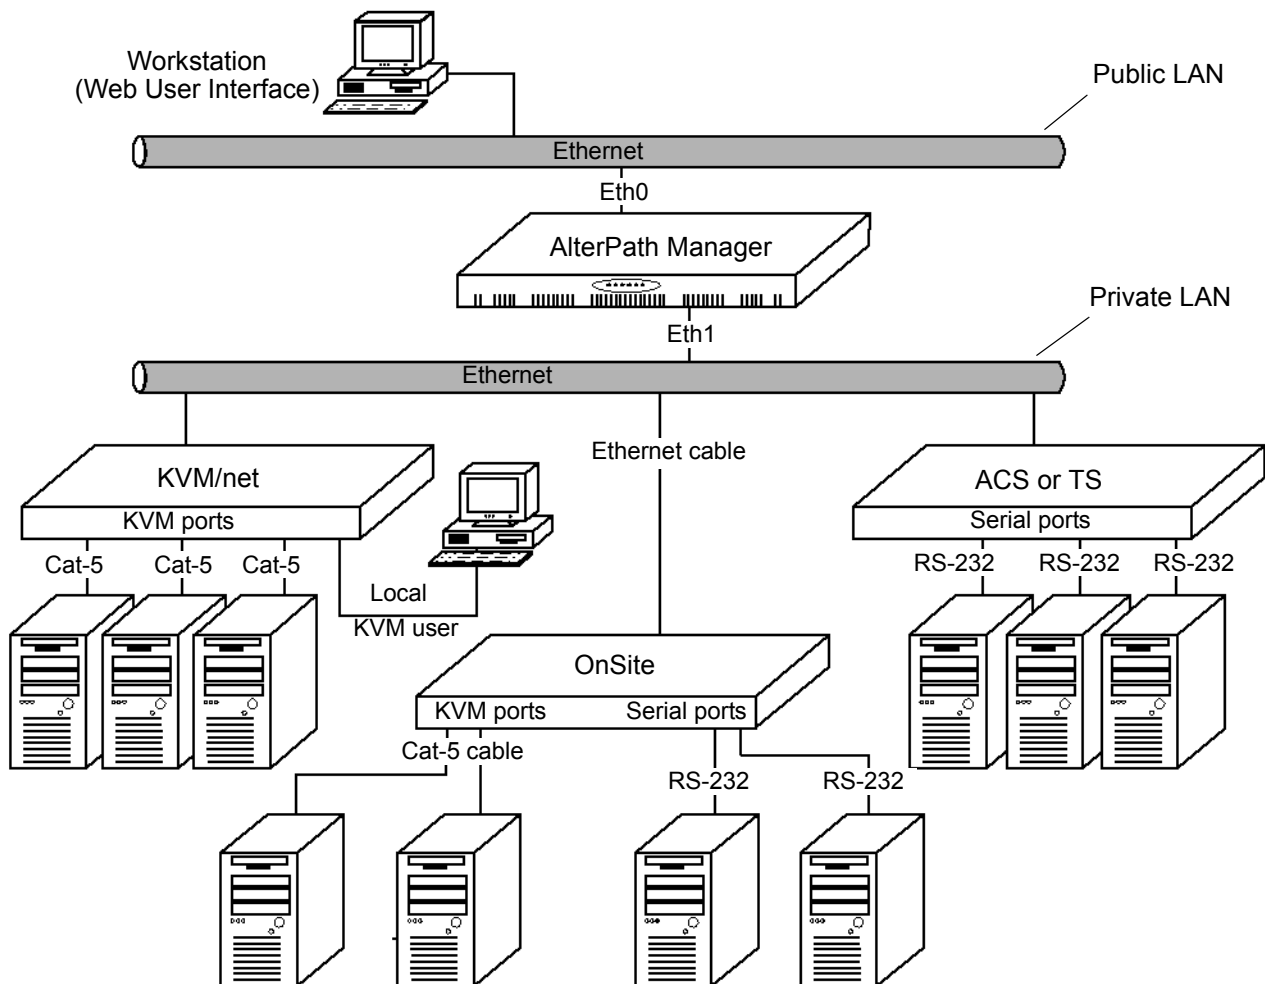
Workstation
(Web User Interface)

Public LAN

Ethernet

Eth0

AlterPath Manager

Private LAN

Eth1

Ethernet

Ethernet cable

KVM/net

KVM ports

Cat-5

Cat-5

Cat-5

Local
KVM user

ACS or TS

Serial ports

RS-232

RS-232

RS-232

OnSite

KVM ports

Serial ports

Cat-5 cable

RS-232

RS-232